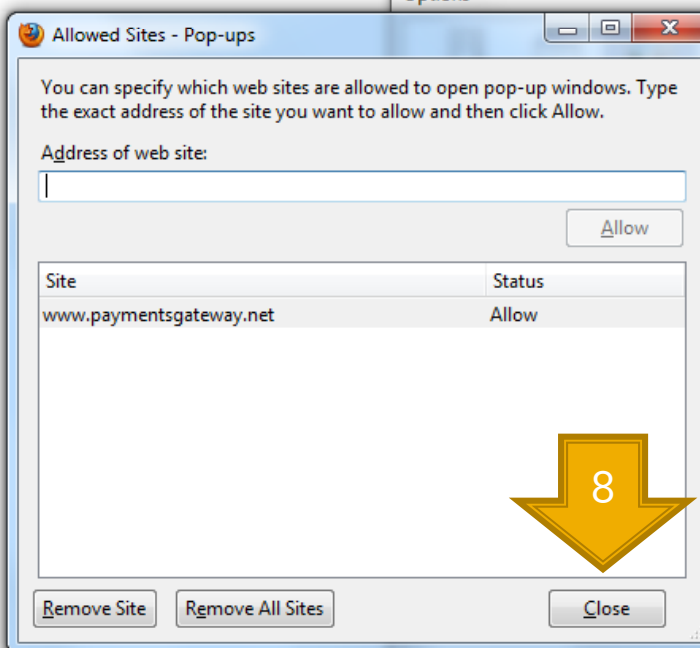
Allowed Sites - Pop-ups

You can specify which web sites are allowed to open pop-up windows. Type the exact address of the site you want to allow and then click Allow.

Address of web site:

Allow

| Site | Status |
|---|---|
| www.paymentsgateway.net | Allow |

8

Remove Site

Remove All Sites

Close